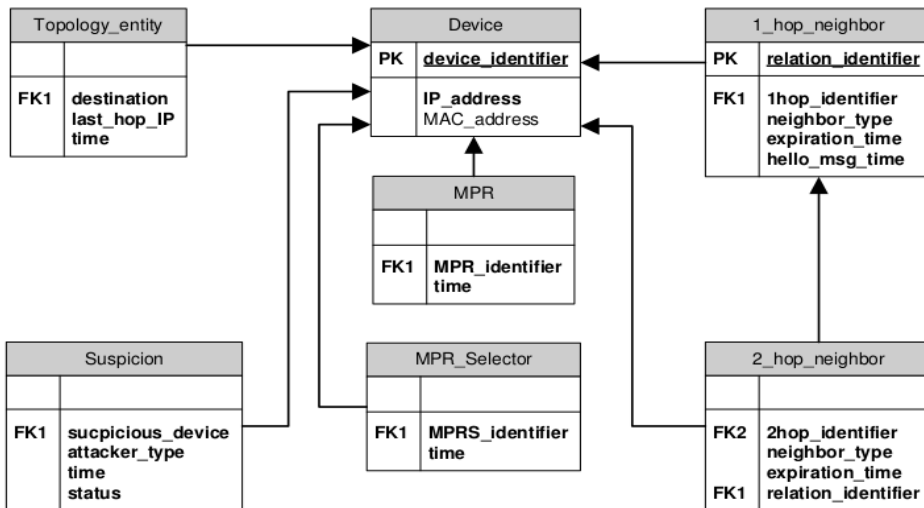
Topology_entity

FK1 destination
last_hop_IP
time

Device

PK device_identifier

IP_address
MAC_address

1_hop_neighbor

PK relation_identifier

FK1 1hop_identifier
neighbor_type
expiration_time
hello_msg_time

MPR

FK1 MPR_identifier
time

Suspicion

FK1 sucpicious_device
attacker_type
time
status

MPR_Selector

FK1 MPRS_identifier
time

2_hop_neighbor

FK2 2hop_identifier
neighbor_type
expiration_time
FK1 relation_identifier